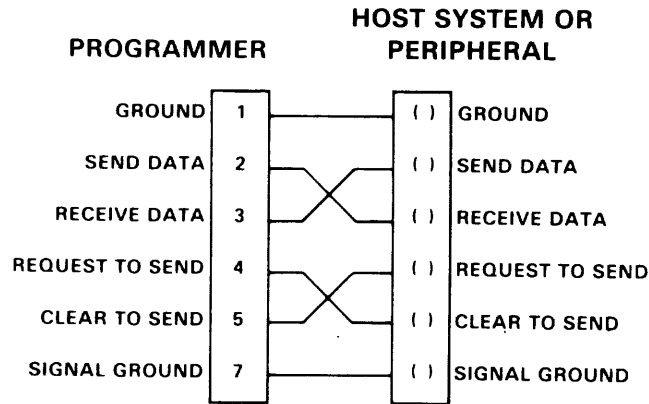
PROGRAMMER

HOST SYSTEM OR PERIPHERAL

GROUND 1

SEND DATA 2

RECEIVE DATA 3

REQUEST TO SEND 4

CLEAR TO SEND 5

SIGNAL GROUND 7

( ) GROUND

( ) SEND DATA

( ) RECEIVE DATA

( ) REQUEST TO SEND

( ) CLEAR TO SEND

( ) SIGNAL GROUND